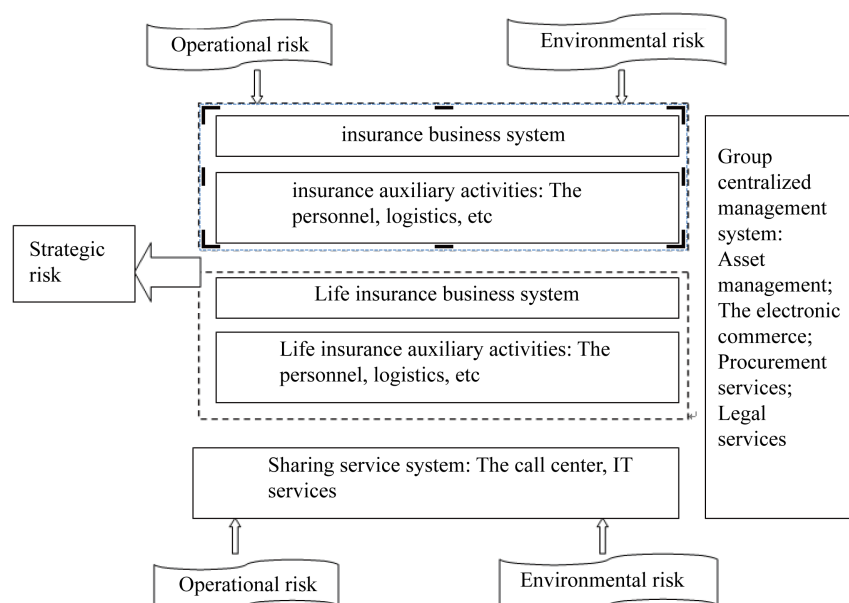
Operational risk

Environmental risk

insurance business system

insurance auxiliary activities: The personnel, logistics, etc

Group centralized management system: Asset management; The electronic commerce; Procurement services; Legal services

Strategic risk

Life insurance business system

Life insurance auxiliary activities: The personnel, logistics, etc

Sharing service system: The call center, IT services

Operational risk

Environmental risk